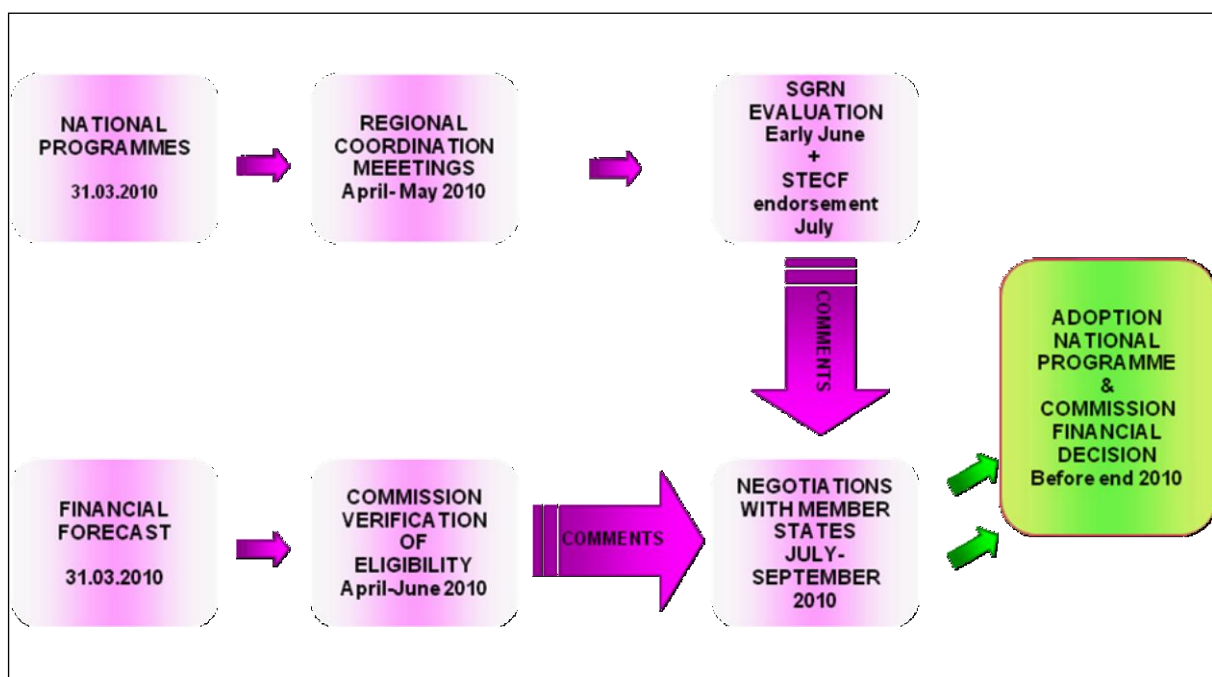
NATIONAL PROGRAMMES

31.03.2010

REGIONAL COORDINATION MEEETINGS April- May 2010

SGRN EVALUATION Early June + STECF endorsement July

COMMENTS

ADOPTION NATIONAL PROGRAMME & COMMISSION FINANCIAL DECISION Before end 2010

FINANCIAL FORECAST

31.03.2010

COMMISSION VERIFICATION OF ELIGIBILITY April-June 2010

COMMENTS

NEGOTIATIONS WITH MEMBER STATES JULY-SEPTEMBER 2010